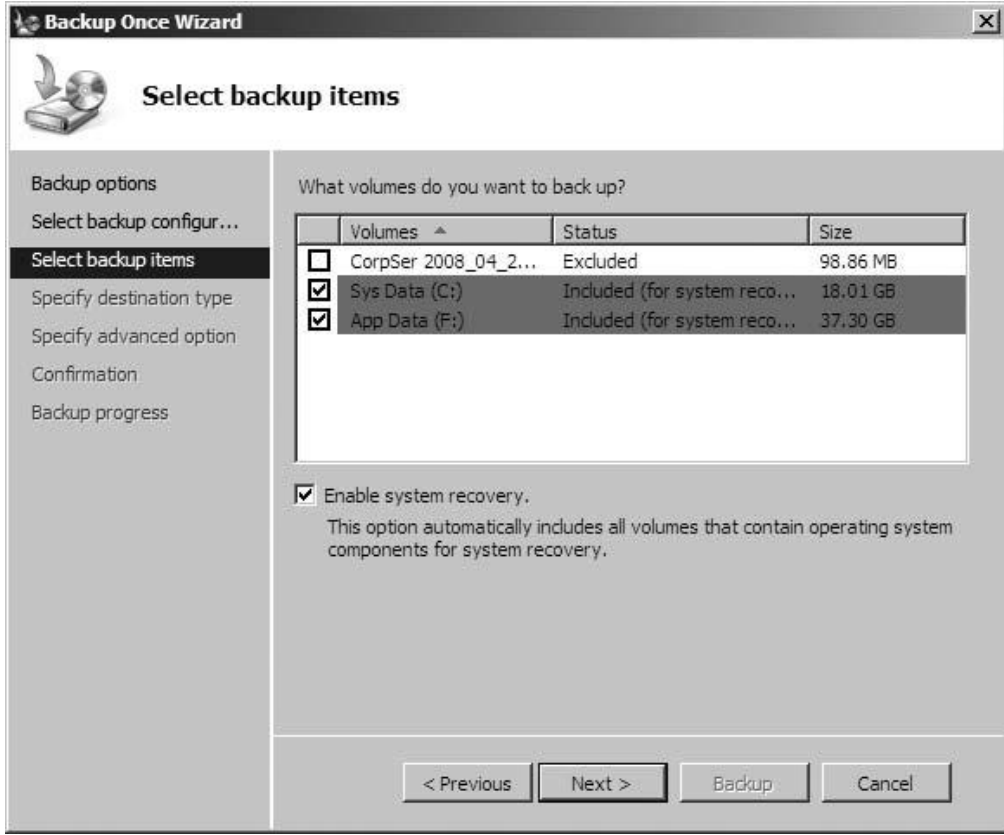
Backup Once Wizard

Select backup items

Backup options
Select backup configur...
Select backup items
Specify destination type
Specify advanced option
Confirmation
Backup progress

What volumes do you want to back up?

| | Volumes | Status | Size |
|---|---|---|---|
| ☐ | CorpSer 2008_04_2... | Excluded | 98.86 MB |
| ☑ | Sys Data (C:) | Included (for system reco... | 18.01 GB |
| ☑ | App Data (F:) | Included (for system reco... | 37.30 GB |

☑ Enable system recovery.

This option automatically includes all volumes that contain operating system components for system recovery.

< Previous | Next > | Backup | Cancel